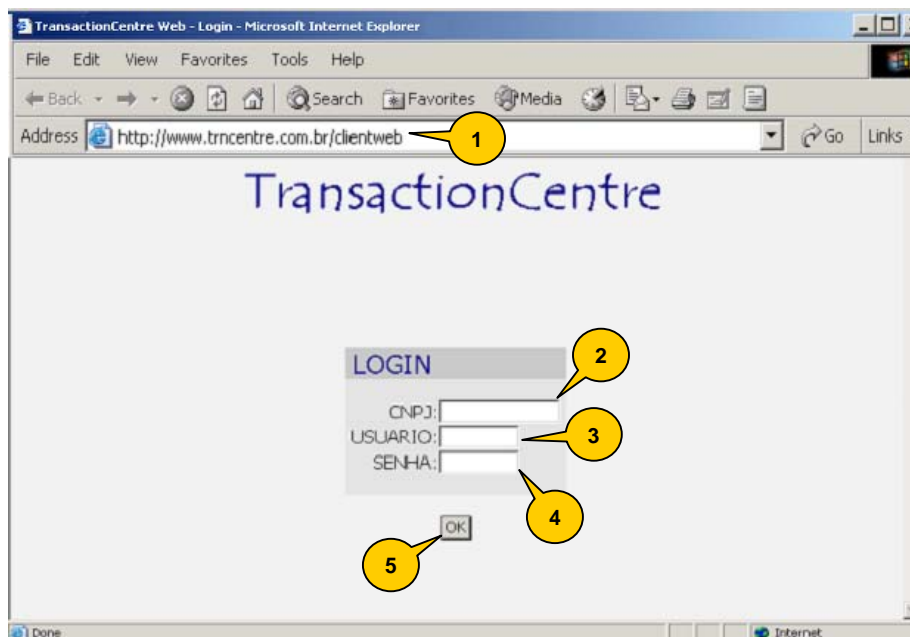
TransactionCentre Web - Login - Microsoft Internet Explorer

File Edit View Favorites Tools Help

Back Search Favorites Media

Address http://www.trncentre.com.br/clientweb Go Links

1

TransactionCentre

LOGIN

2

CNPJ:

USUARIO:

3

SENHA:

4

OK

5

Done

Internet